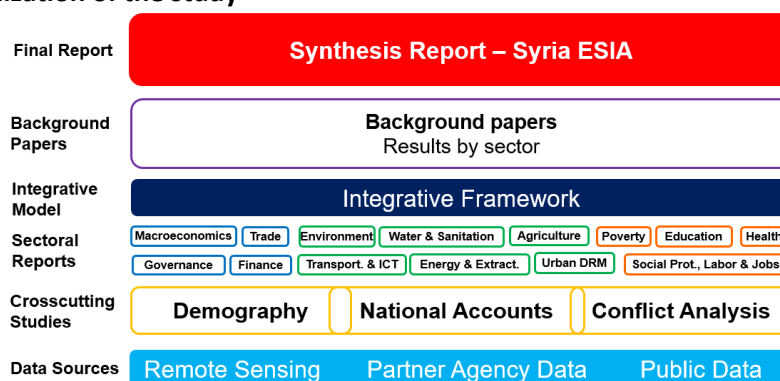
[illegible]ization of the Study

Final Report
Synthesis Report – Syria ESIA

Background Papers
Background papers
Results by sector

Integrative Model
Integrative Framework

Sectoral Reports
Macroeconomics
Trade
Environment
Water & Sanitation
Agriculture
Poverty
Education
Health
Governance
Finance
Transport. & ICT
Energy & Extract.
Urban DRM
Social Prot., Labor & Jobs

Crosscutting Studies
Demography
National Accounts
Conflict Analysis

Data Sources
Remote Sensing
Partner Agency Data
Public Data